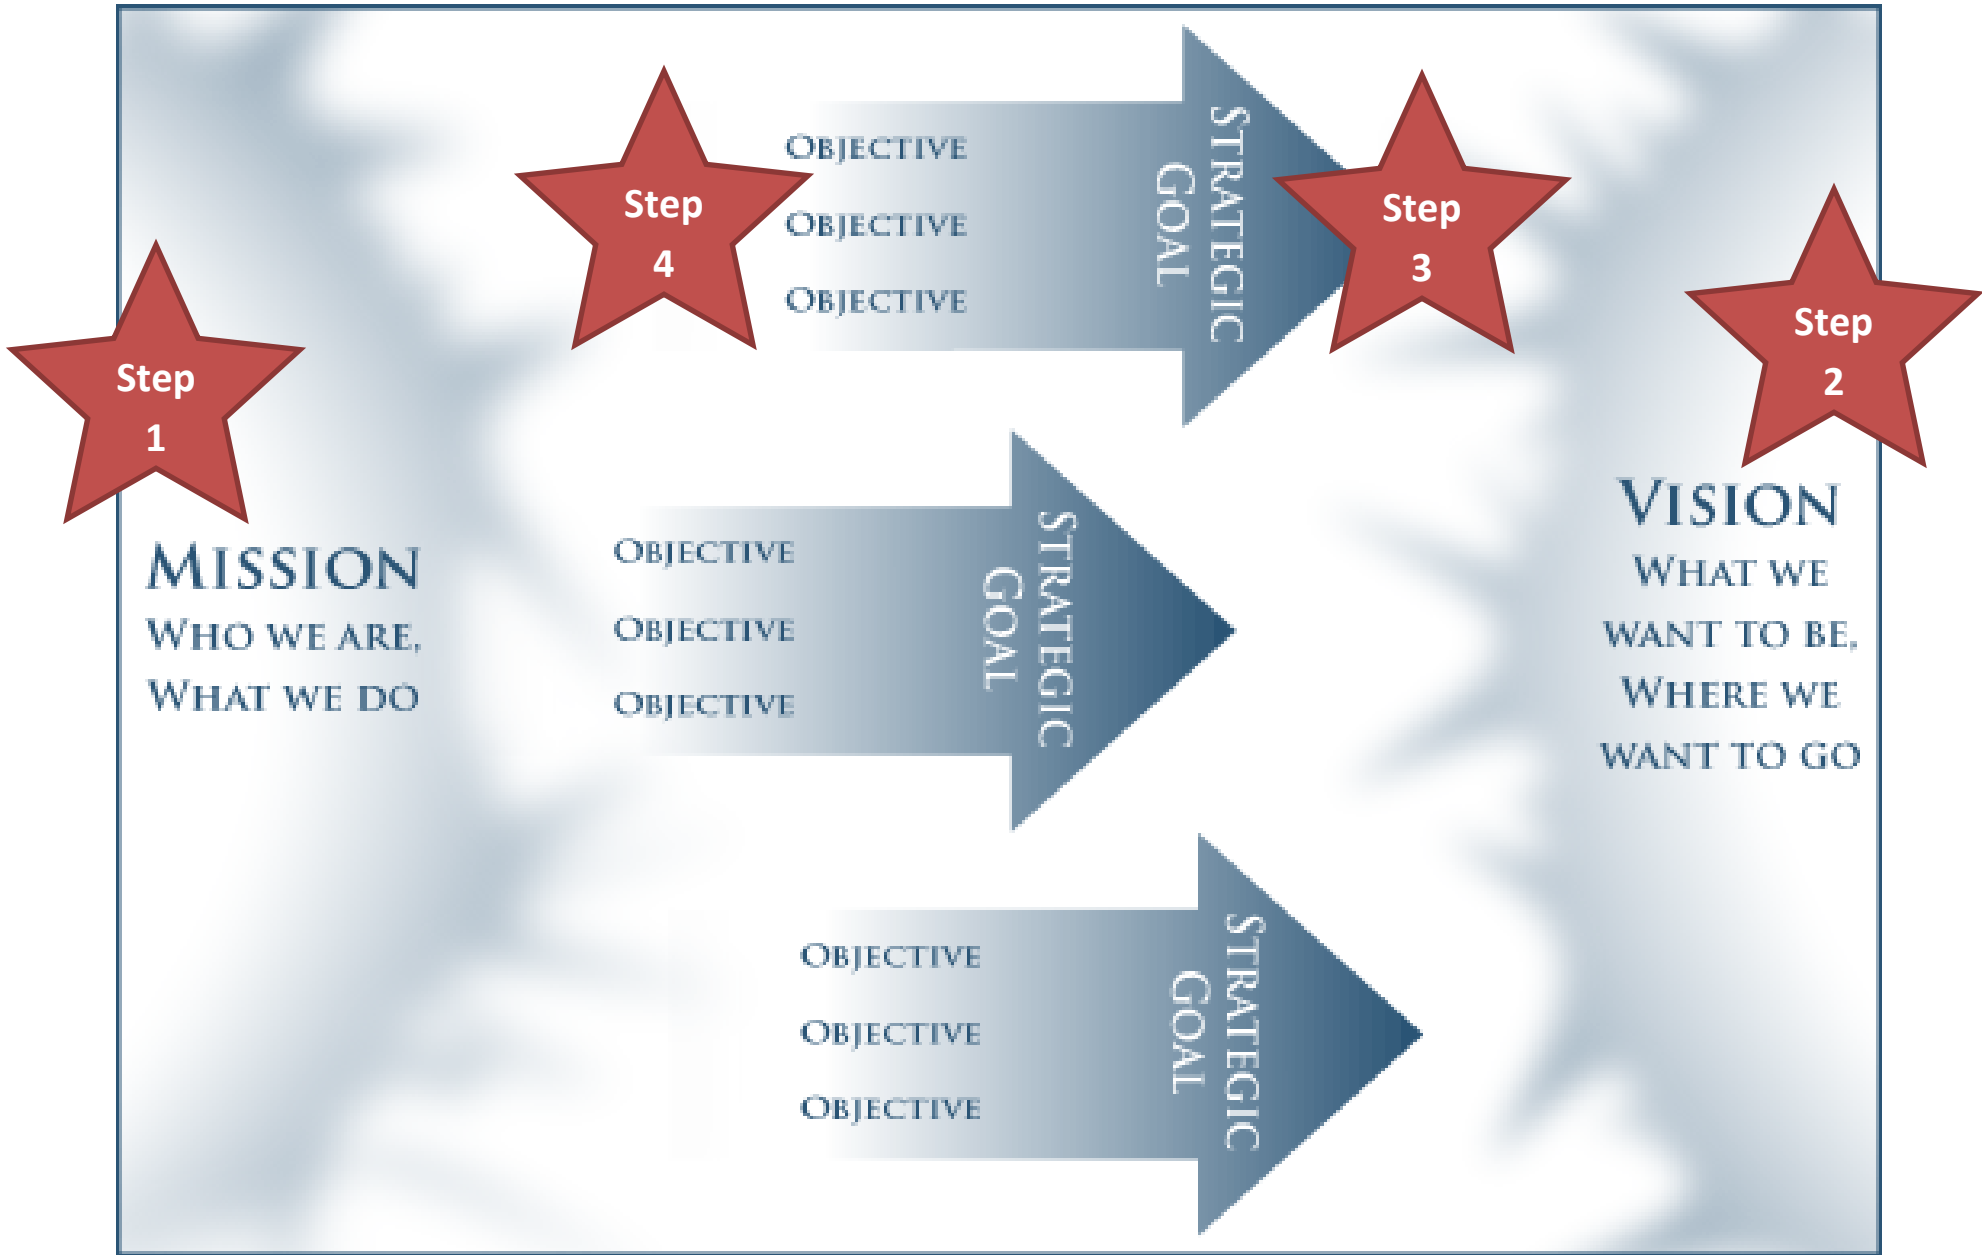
Step 4

Objective
Objective
Objective

Strategic Goal

Step 3

Step 1

Mission
Who we are, What we do

Objective
Objective
Objective

Strategic Goal

Step 2

Vision
What we want to be, Where we want to go

Objective
Objective
Objective

Strategic Goal